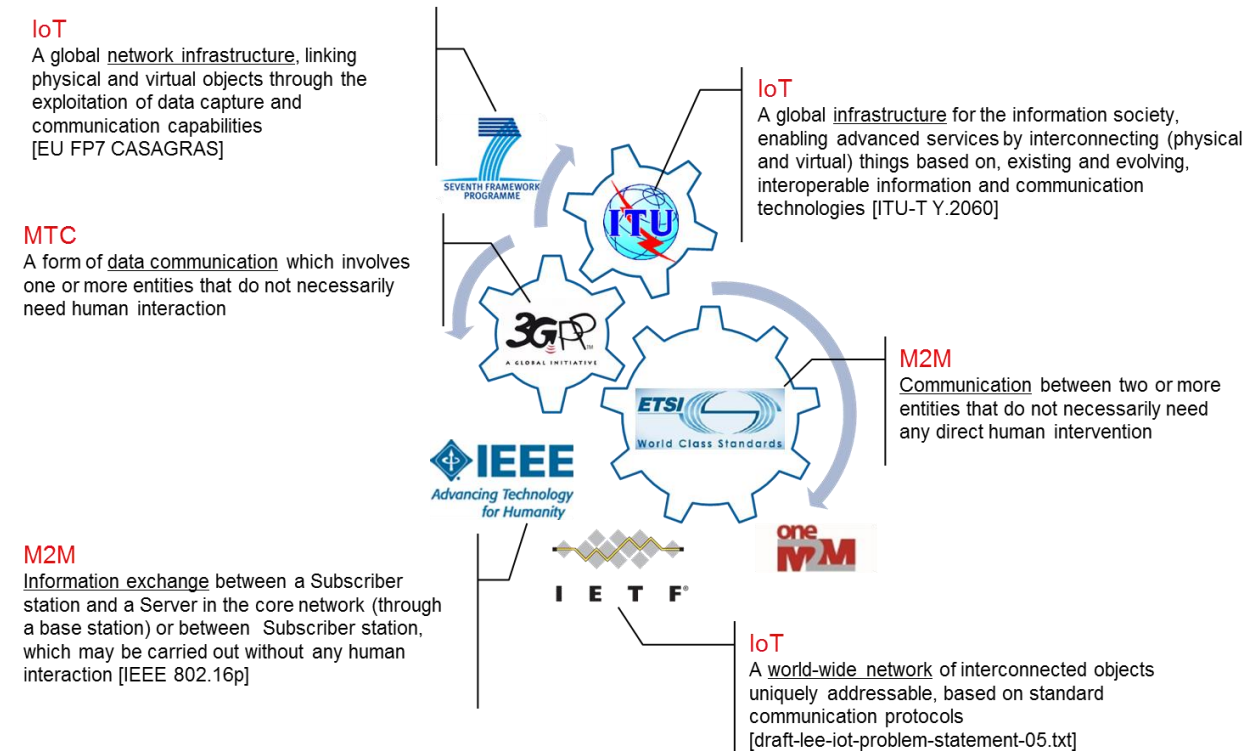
IoT
A global network infrastructure, linking physical and virtual objects through the exploitation of data capture and communication capabilities [EU FP7 CASAGRAS]

SEVENTH FRAMEWORK PROGRAMME

IoT
A global infrastructure for the information society, enabling advanced services by interconnecting (physical and virtual) things based on, existing and evolving, interoperable information and communication technologies [ITU-T Y.2060]

ITU

MTC
A form of data communication which involves one or more entities that do not necessarily need human interaction

3GPP A GLOBAL INITIATIVE

M2M
Communication between two or more entities that do not necessarily need any direct human intervention

ETSI World Class Standards

IEEE Advancing Technology for Humanity

one M2M

IETF

M2M
Information exchange between a Subscriber station and a Server in the core network (through a base station) or between Subscriber station, which may be carried out without any human interaction [IEEE 802.16p]

IoT
A world-wide network of interconnected objects uniquely addressable, based on standard communication protocols [draft-lee-iot-problem-statement-05.txt]